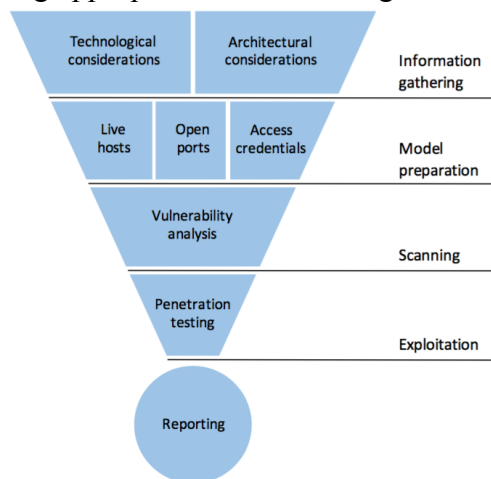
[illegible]

Technological considerations

Architectural considerations

Information gathering

Live hosts

Open ports

Access credentials

Model preparation

Vulnerability analysis

Scanning

Penetration testing

Exploitation

Reporting